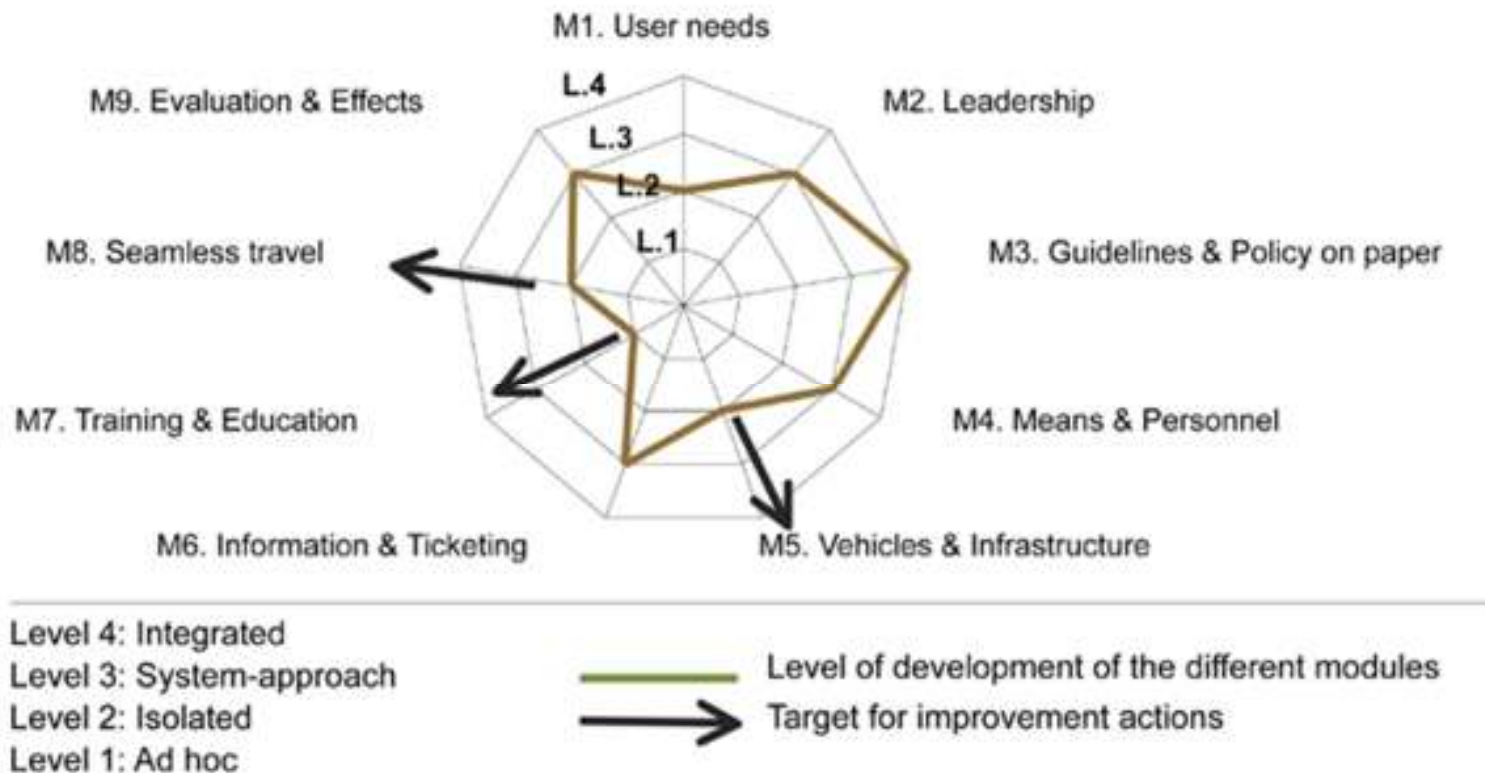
M1. User needs

M9. Evaluation & Effects

L.4

L.3

L.2

L.1

M2. Leadership

M8. Seamless travel

M3. Guidelines & Policy on paper

M7. Training & Education

M4. Means & Personnel

M6. Information & Ticketing

M5. Vehicles & Infrastructure

Level 4: Integrated
Level 3: System-approach
Level 2: Isolated
Level 1: Ad hoc

Level of development of the different modules

Target for improvement actions